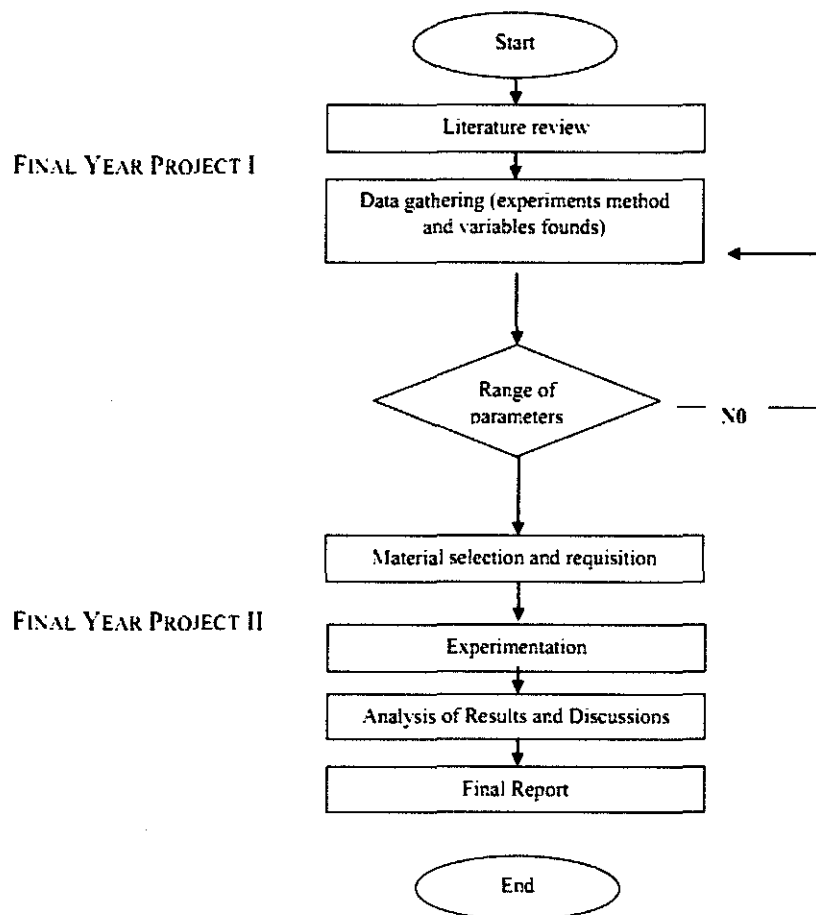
Start

FINAL YEAR PROJECT I

Literature review

Data gathering (experiments method and variables founds)

Range of parameters

N0

Material selection and requisition

FINAL YEAR PROJECT II

Experimentation

Analysis of Results and Discussions

Final Report

End